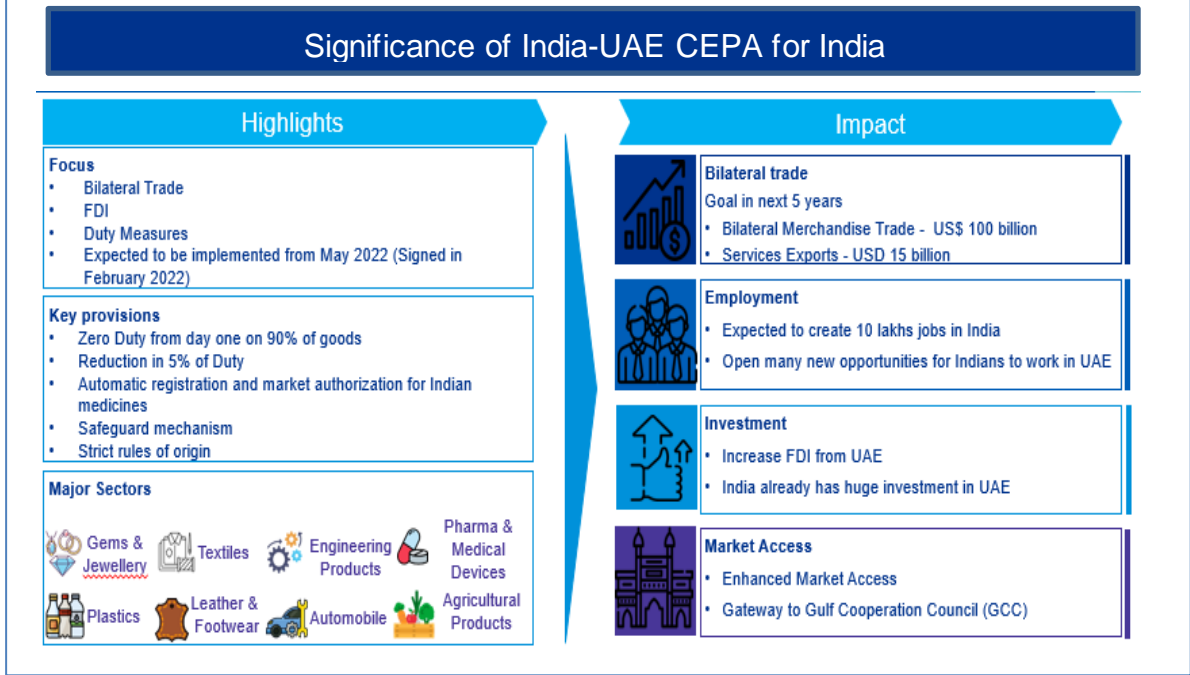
Significance of India-UAE CEPA for India

Highlights

Focus
- Bilateral Trade
- FDI
- Duty Measures
- Expected to be implemented from May 2022 (Signed in February 2022)

Key provisions
- Zero Duty from day one on 90% of goods
- Reduction in 5% of Duty
- Automatic registration and market authorization for Indian medicines
- Safeguard mechanism
- Strict rules of origin

Major Sectors

Gems & Jewellery
Textiles
Engineering Products
Pharma & Medical Devices
Plastics
Leather & Footwear
Automobile
Agricultural Products

Impact

Bilateral trade
Goal in next 5 years
- Bilateral Merchandise Trade - US$ 100 billion
- Services Exports - USD 15 billion

Employment
- Expected to create 10 lakhs jobs in India
- Open many new opportunities for Indians to work in UAE

Investment
- Increase FDI from UAE
- India already has huge investment in UAE

Market Access
- Enhanced Market Access
- Gateway to Gulf Cooperation Council (GCC)